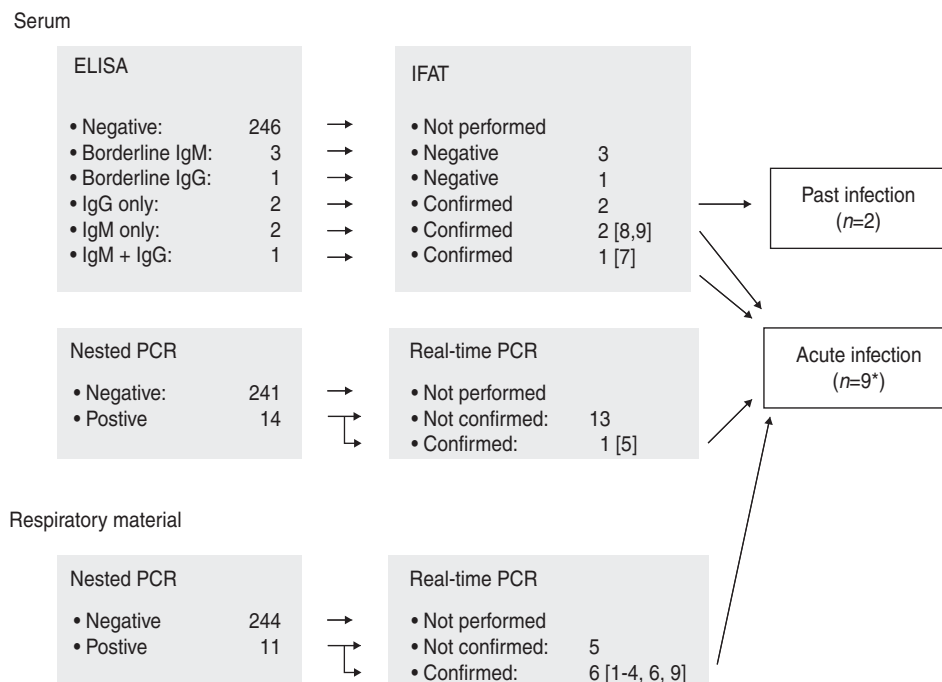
Serum

ELISA

• Negative: 246
• Borderline IgM: 3
• Borderline IgG: 1
• IgG only: 2
• IgM only: 2
• IgM + IgG: 1

IFAT

• Not performed
• Negative 3
• Negative 1
• Confirmed 2
• Confirmed 2 [8,9]
• Confirmed 1 [7]

Past infection ($n$=2)

Nested PCR

• Negative: 241
• Postive 14

Real-time PCR

• Not performed
• Not confirmed: 13
• Confirmed: 1 [5]

Acute infection ($n$=9*)

Respiratory material

Nested PCR

• Negative 244
• Postive 11

Real-time PCR

• Not performed
• Not confirmed: 5
• Confirmed: 6 [1-4, 6, 9]